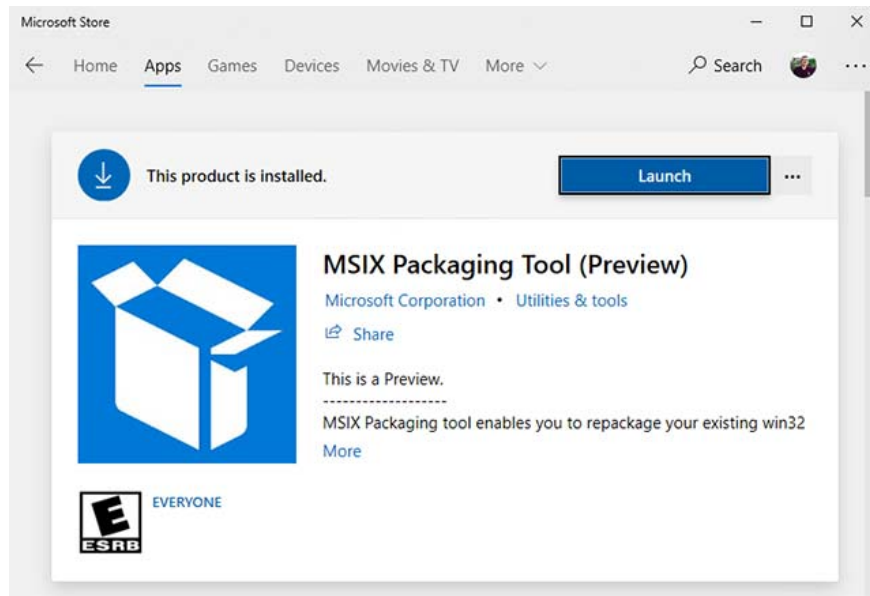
Microsoft Store

Home Apps Games Devices Movies & TV More

Search

This product is installed.

Launch

...

MSIX Packaging Tool (Preview)

Microsoft Corporation • Utilities & tools

Share

This is a Preview.

-------------------

MSIX Packaging tool enables you to repackage your existing win32

More

E

ESRB

EVERYONE